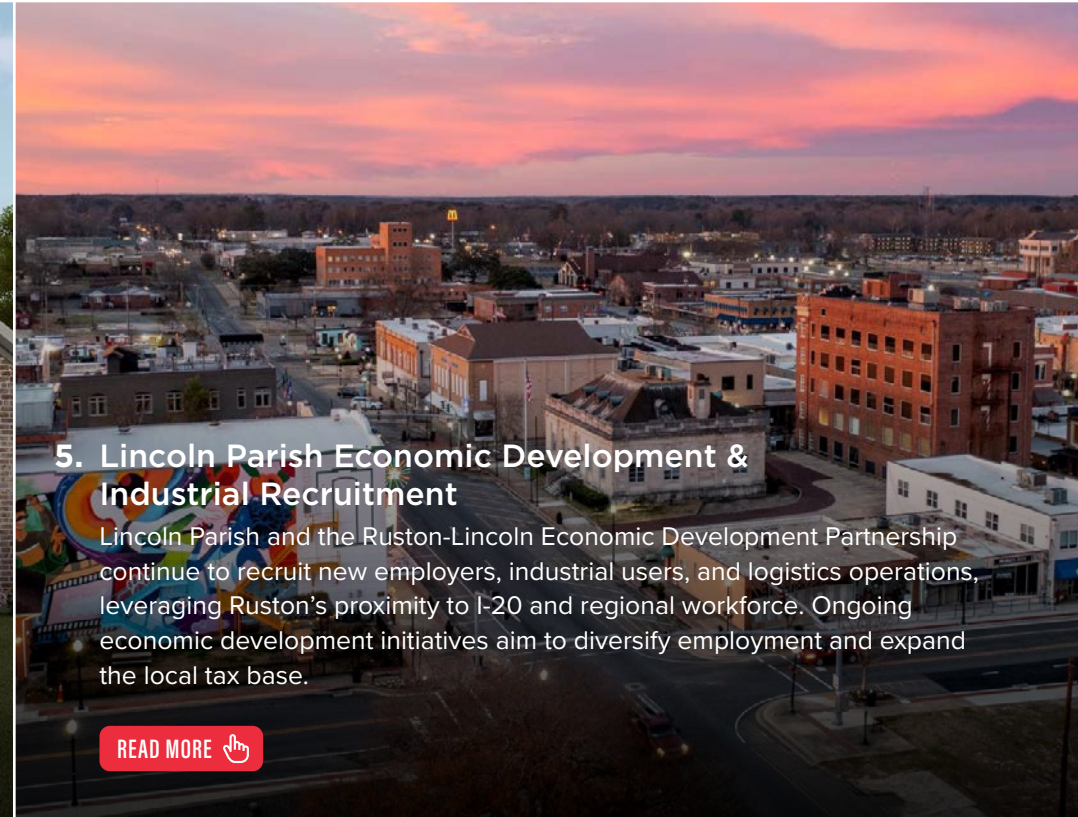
5. Lincoln Parish Economic Development & Industrial Recruitment

Lincoln Parish and the Ruston-Lincoln Economic Development Partnership continue to recruit new employers, industrial users, and logistics operations, leveraging Ruston's proximity to I-20 and regional workforce. Ongoing economic development initiatives aim to diversify employment and expand the local tax base.

READ MORE